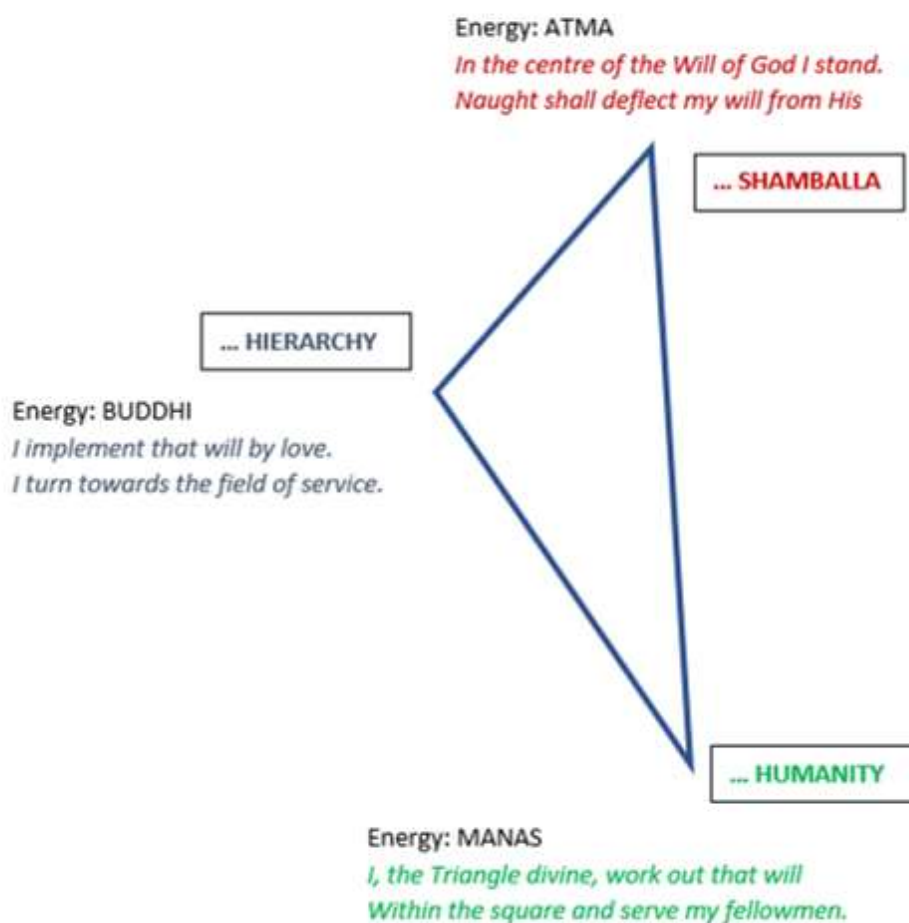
Energy: ATMA
In the centre of the Will of God I stand.
Naught shall deflect my will from His

... SHAMBALLA

... HIERARCHY

Energy: BUDDHI
I implement that will by love.
I turn towards the field of service.

... HUMANITY

Energy: MANAS
I, the Triangle divine, work out that will
Within the square and serve my fellowmen.